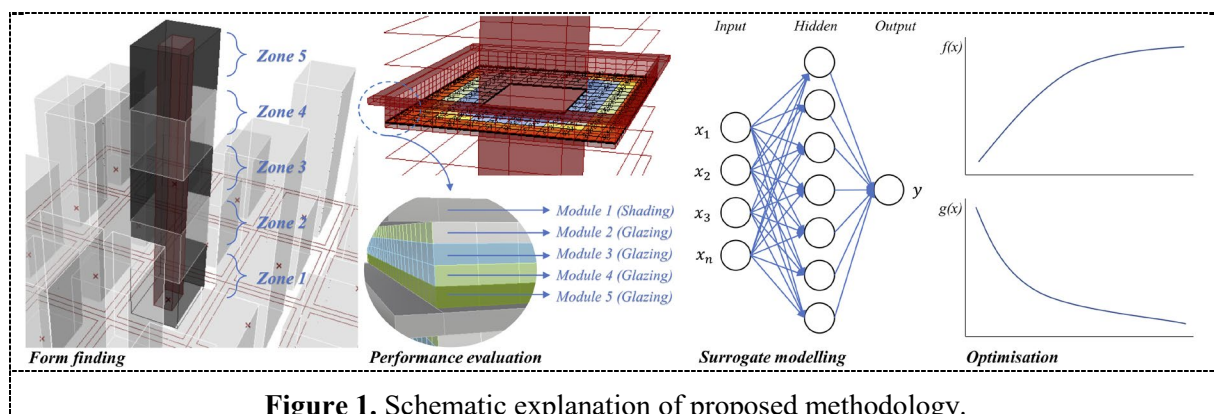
Zone 5
Zone 4
Zone 3
Zone 2
Zone 1
Form finding

Module 1 (Shading)
Module 2 (Glazing)
Module 3 (Glazing)
Module 4 (Glazing)
Module 5 (Glazing)
Performance evaluation

Input Hidden Output
$x_1$
$x_2$
$x_3$
$x_n$
$y$
Surrogate modelling

f(x)
g(x)
Optimisation

**Figure 1.** Schematic explanation of proposed methodology.